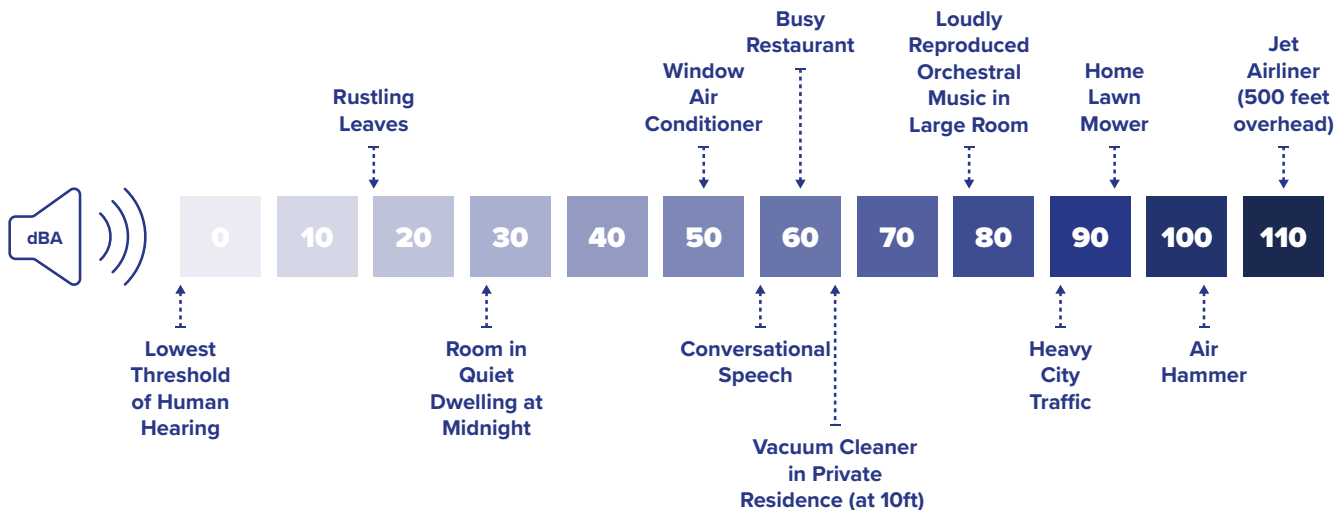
Busy Restaurant

Loudly Reproduced Orchestral Music in Large Room

Jet Airliner (500 feet overhead)

Window Air Conditioner

Home Lawn Mower

Rustling Leaves

dBA

| 0 | 10 | 20 | 30 | 40 | 50 | 60 | 70 | 80 | 90 | 100 | 110 |
|---|---|---|---|---|---|---|---|---|---|---|---|

Lowest Threshold of Human Hearing

Room in Quiet Dwelling at Midnight

Conversational Speech

Vacuum Cleaner in Private Residence (at 10ft)

Heavy City Traffic

Air Hammer